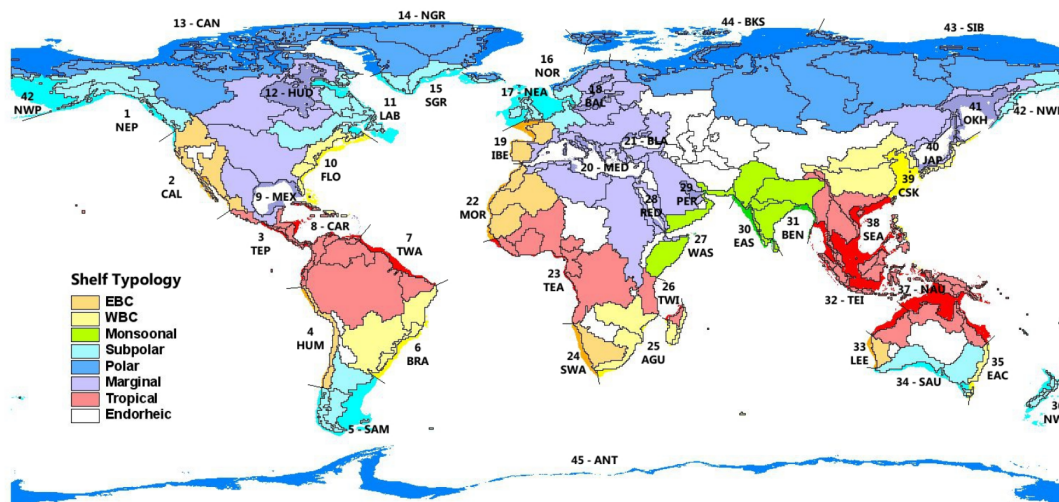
13 - CAN
14 - NGR
44 - BKS
43 - SIB
42 NWP
1 NEP
12 - HUD
11 LAB
15 SGR
16 NOR
17 - NEA
18 BAL
41 OKH
42 - NWP
2 CAL
10 FLO
19 IBE
21 - BLA
20 - MED
40 JAP
39 CSK
9 - MEX
8 - CAR
22 MOR
28 RED
29 PER
30 EAS
31 BEN
38 SEA
3 TEP
7 TWA
27 WAS
23 TEA
26 TWI
32 - TEI
37 - NAU
Shelf Typology
EBC
WBC
Monsoonal
Subpolar
Polar
Marginal
Tropical
Endorheic
4 HUM
6 BRA
25 AGU
24 SWA
33 LEE
34 - SAU
35 EAC
36 NV
5 - SAM
45 - ANT